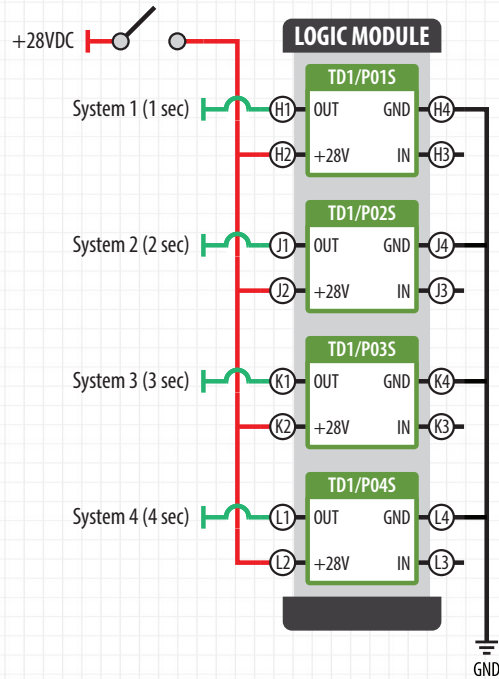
+28VDC

LOGIC MODULE

System 1 (1 sec)
H1
H2
TD1/P01S
OUT
GND
+28V
IN
H4
H3

System 2 (2 sec)
J1
J2
TD1/P02S
OUT
GND
+28V
IN
J4
J3

System 3 (3 sec)
K1
K2
TD1/P03S
OUT
GND
+28V
IN
K4
K3

System 4 (4 sec)
L1
L2
TD1/P04S
OUT
GND
+28V
IN
L4
L3

GND